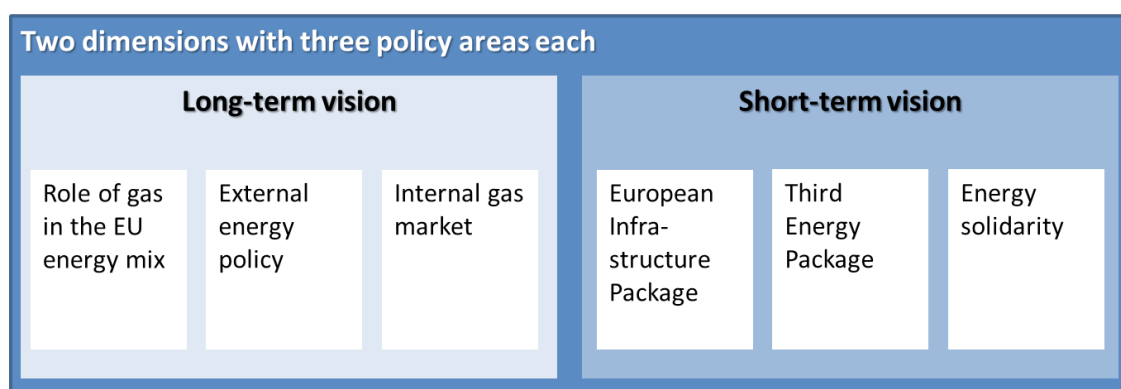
Two dimensions with three policy areas each

Long-term vision

Role of gas in the EU energy mix

External energy policy

Internal gas market

Short-term vision

European Infrastructure Package

Third Energy Package

Energy solidarity